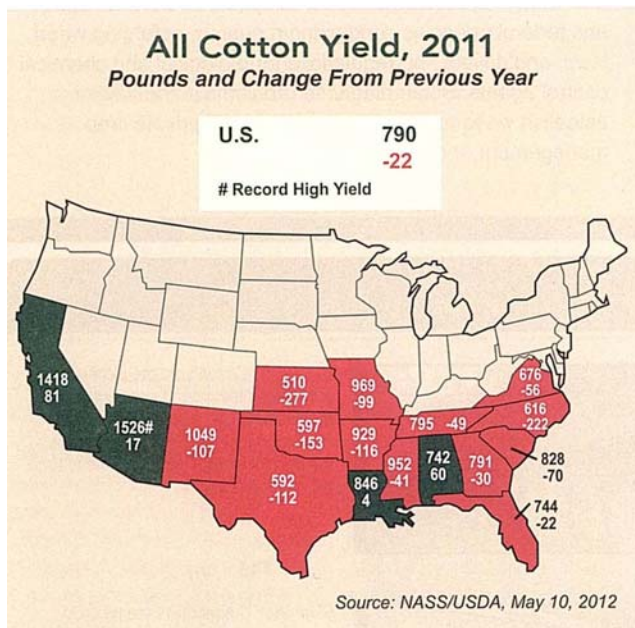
All Cotton Yield, 2011
Pounds and Change From Previous Year

U.S. 790
-22
# Record High Yield

1418
81

1526#
17

1049
-107

510
-277

597
-153

592
-112

969
-99

929
-116

846
4

952
-41

742
60

791
-30

795 -49

676
-56

616
-222

828
-70

744
-22

Source: NASS/USDA, May 10, 2012